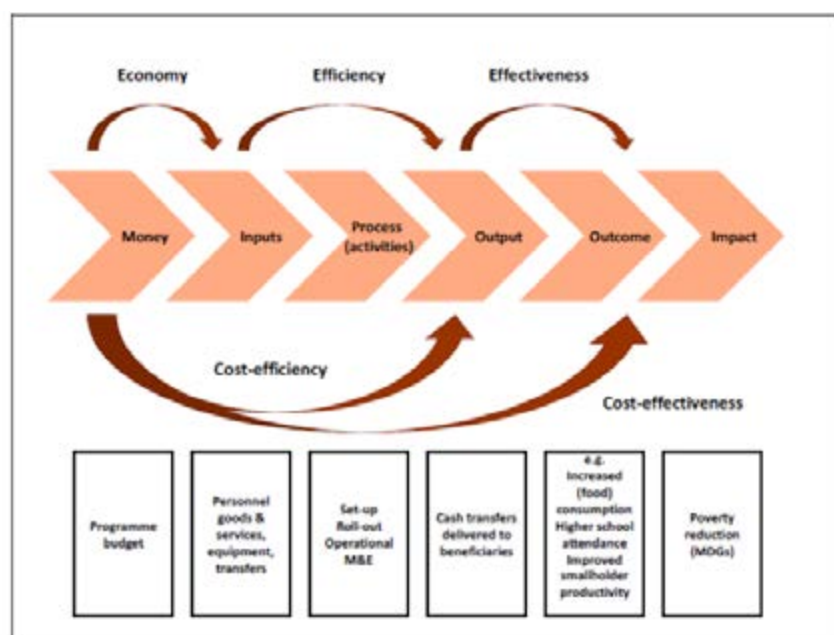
Economy

Efficiency

Effectiveness

Money

Inputs

Process (activities)

Output

Outcome

Impact

Cost-efficiency

Cost-effectiveness

Programme budget

Personnel goods & services, equipment, transfers

Set-up Roll-out Operational M&E

Cash transfers delivered to beneficiaries

e.g. Increased (food) consumption Higher school attendance Improved smallholder productivity

Poverty reduction (MDGs)